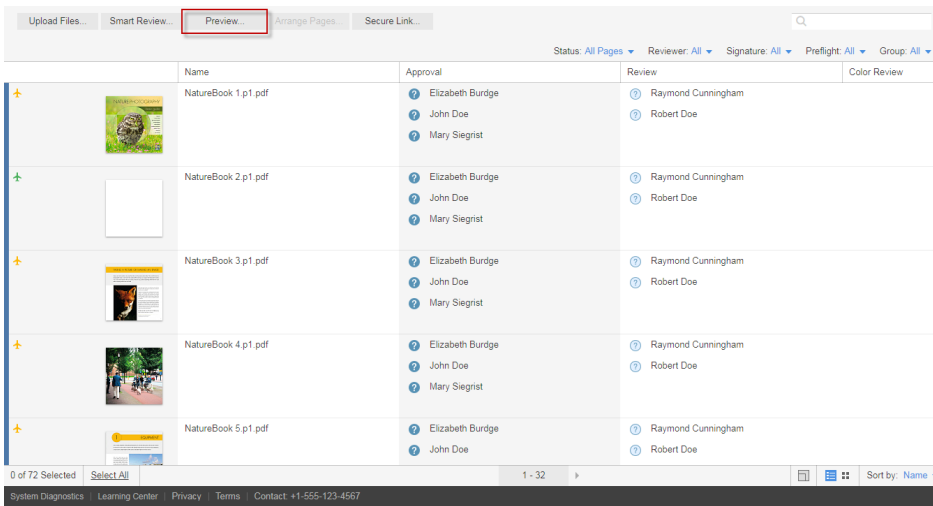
Upload Files... Smart Review... Preview... Arrange Pages... Secure Link...

Status: All Pages Reviewer: All Signature: All Preflight: All Group: All

| | Name | Approval | Review | Color Review |
|---|---|---|---|---|
| | NatureBook 1.p1.pdf | Elizabeth Burdge<br>John Doe<br>Mary Siegrist | Raymond Cunningham<br>Robert Doe | |
| | NatureBook 2.p1.pdf | Elizabeth Burdge<br>John Doe<br>Mary Siegrist | Raymond Cunningham<br>Robert Doe | |
| | NatureBook 3.p1.pdf | Elizabeth Burdge<br>John Doe<br>Mary Siegrist | Raymond Cunningham<br>Robert Doe | |
| | NatureBook 4.p1.pdf | Elizabeth Burdge<br>John Doe<br>Mary Siegrist | Raymond Cunningham<br>Robert Doe | |
| | NatureBook 5.p1.pdf | Elizabeth Burdge<br>John Doe | Raymond Cunningham<br>Robert Doe | |

0 of 72 Selected Select All 1 - 32 Sort by: Name

System Diagnostics | Learning Center | Privacy | Terms | Contact: +1-555-123-4567